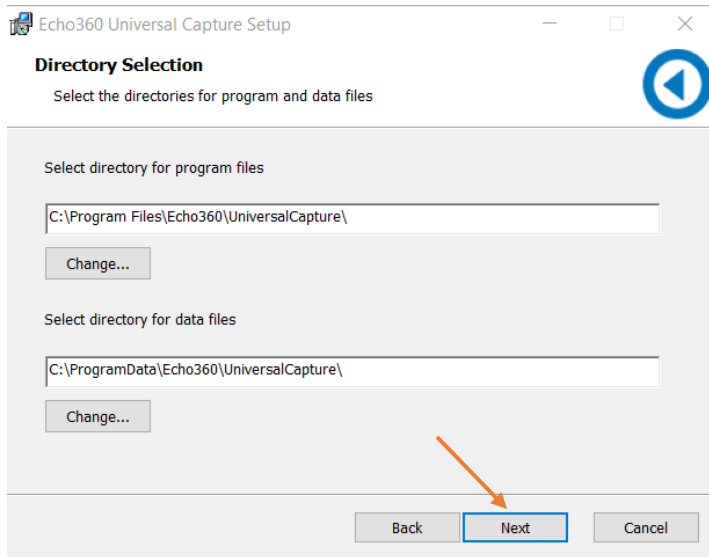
Echo360 Universal Capture Setup

Directory Selection

Select the directories for program and data files

Select directory for program files

C:\Program Files\Echo360\UniversalCapture\

Change...

Select directory for data files

C:\ProgramData\Echo360\UniversalCapture\

Change...

Back

Next

Cancel